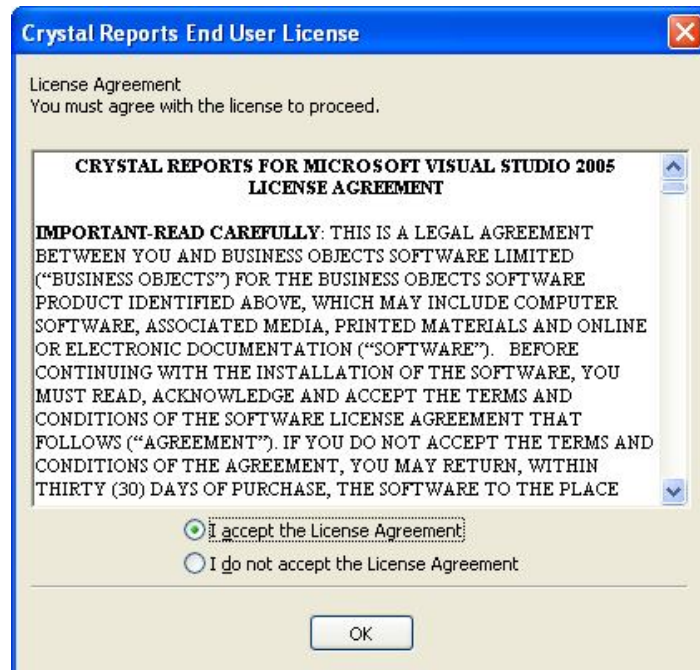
Crystal Reports End User License

License Agreement
You must agree with the license to proceed.

CRYSTAL REPORTS FOR MICROSOFT VISUAL STUDIO 2005
LICENSE AGREEMENT

IMPORTANT-READ CAREFULLY: THIS IS A LEGAL AGREEMENT BETWEEN YOU AND BUSINESS OBJECTS SOFTWARE LIMITED ("BUSINESS OBJECTS") FOR THE BUSINESS OBJECTS SOFTWARE PRODUCT IDENTIFIED ABOVE, WHICH MAY INCLUDE COMPUTER SOFTWARE, ASSOCIATED MEDIA, PRINTED MATERIALS AND ONLINE OR ELECTRONIC DOCUMENTATION ("SOFTWARE"). BEFORE CONTINUING WITH THE INSTALLATION OF THE SOFTWARE, YOU MUST READ, ACKNOWLEDGE AND ACCEPT THE TERMS AND CONDITIONS OF THE SOFTWARE LICENSE AGREEMENT THAT FOLLOWS ("AGREEMENT"). IF YOU DO NOT ACCEPT THE TERMS AND CONDITIONS OF THE AGREEMENT, YOU MAY RETURN, WITHIN THIRTY (30) DAYS OF PURCHASE, THE SOFTWARE TO THE PLACE

I accept the License Agreement
I do not accept the License Agreement

OK